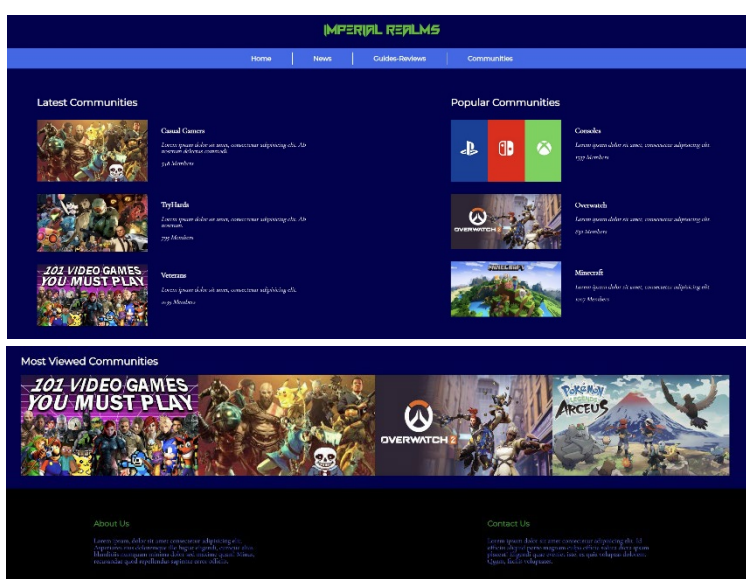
IMPERIAL REALMS

Home | News | Guides-Reviews | Communities

Latest Communities

Casual Gamers

Lorem ipsum dolor sit amet, consectetur adipisicing elit. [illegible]

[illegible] Members

TryHards

Lorem ipsum dolor sit amet, consectetur adipisicing elit. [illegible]

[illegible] Members

101 VIDEO GAMES YOU MUST PLAY

Veterans

Lorem ipsum dolor sit amet, consectetur adipisicing elit.

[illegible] Members

Popular Communities

Consoles

Lorem ipsum dolor sit amet, consectetur adipisicing elit.

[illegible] Members

OVERWATCH 2

Overwatch

Lorem ipsum dolor sit amet, consectetur adipisicing elit.

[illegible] Members

MINECRAFT

Minecraft

Lorem ipsum dolor sit amet, consectetur adipisicing elit.

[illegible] Members

Most Viewed Communities

101 VIDEO GAMES YOU MUST PLAY

OVERWATCH 2

POKÉMON LEGENDS ARCEUS

About Us

Lorem ipsum dolor sit amet consectetur adipisicing elit. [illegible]

Contact Us

Lorem ipsum dolor sit amet consectetur adipisicing elit. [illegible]